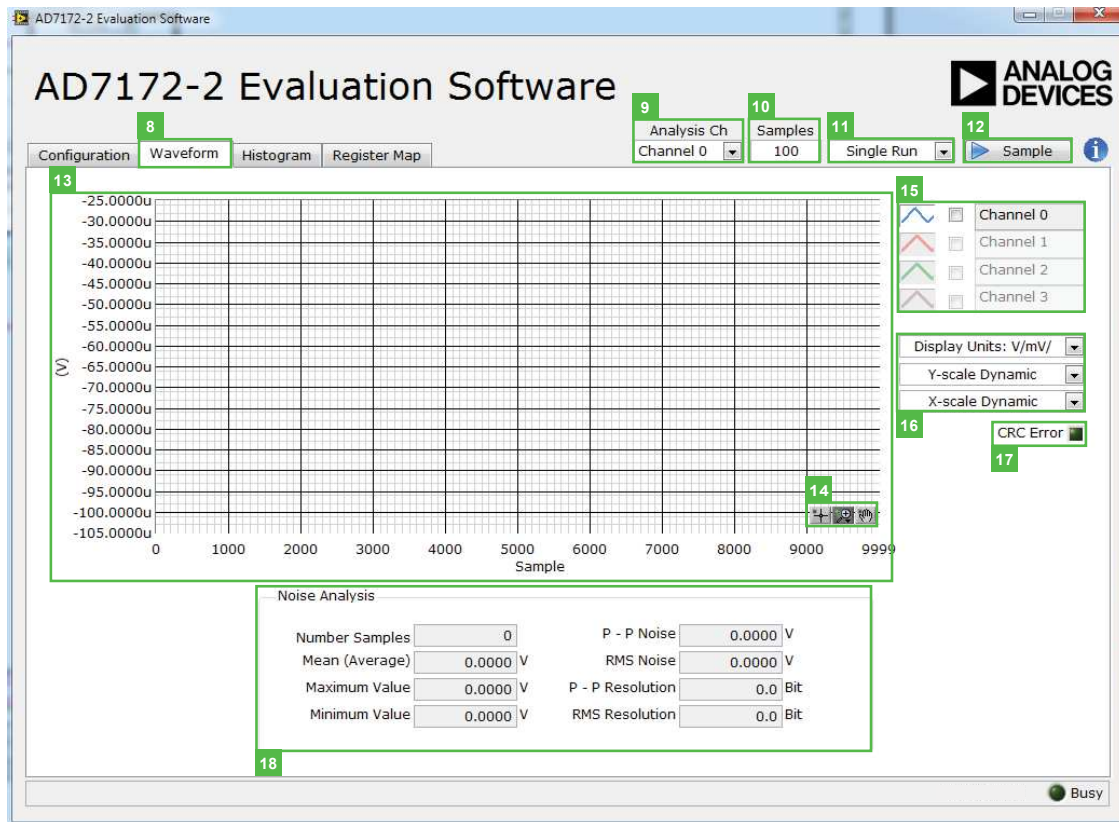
AD7172-2 Evaluation Software

AD7172-2 Evaluation Software

ANALOG DEVICES

8
Configuration Waveform Histogram Register Map

9
Analysis Ch
Channel 0

10
Samples
100

11
Single Run

12
Sample

13

-25.0000u
-30.0000u
-35.0000u
-40.0000u
-45.0000u
-50.0000u
-55.0000u
-60.0000u
-65.0000u
-70.0000u
-75.0000u
-80.0000u
-85.0000u
-90.0000u
-95.0000u
-100.0000u
-105.0000u

(V)

0 1000 2000 3000 4000 5000 6000 7000 8000 9000 9999
Sample

14

15
Channel 0
Channel 1
Channel 2
Channel 3

Display Units: V/mV/
Y-scale Dynamic
X-scale Dynamic

16

CRC Error

17

Noise Analysis

| | | | |
|---|---|---|---|
| Number Samples | 0 | P - P Noise | 0.0000 V |
| Mean (Average) | 0.0000 V | RMS Noise | 0.0000 V |
| Maximum Value | 0.0000 V | P - P Resolution | 0.0 Bit |
| Minimum Value | 0.0000 V | RMS Resolution | 0.0 Bit |

18

Busy